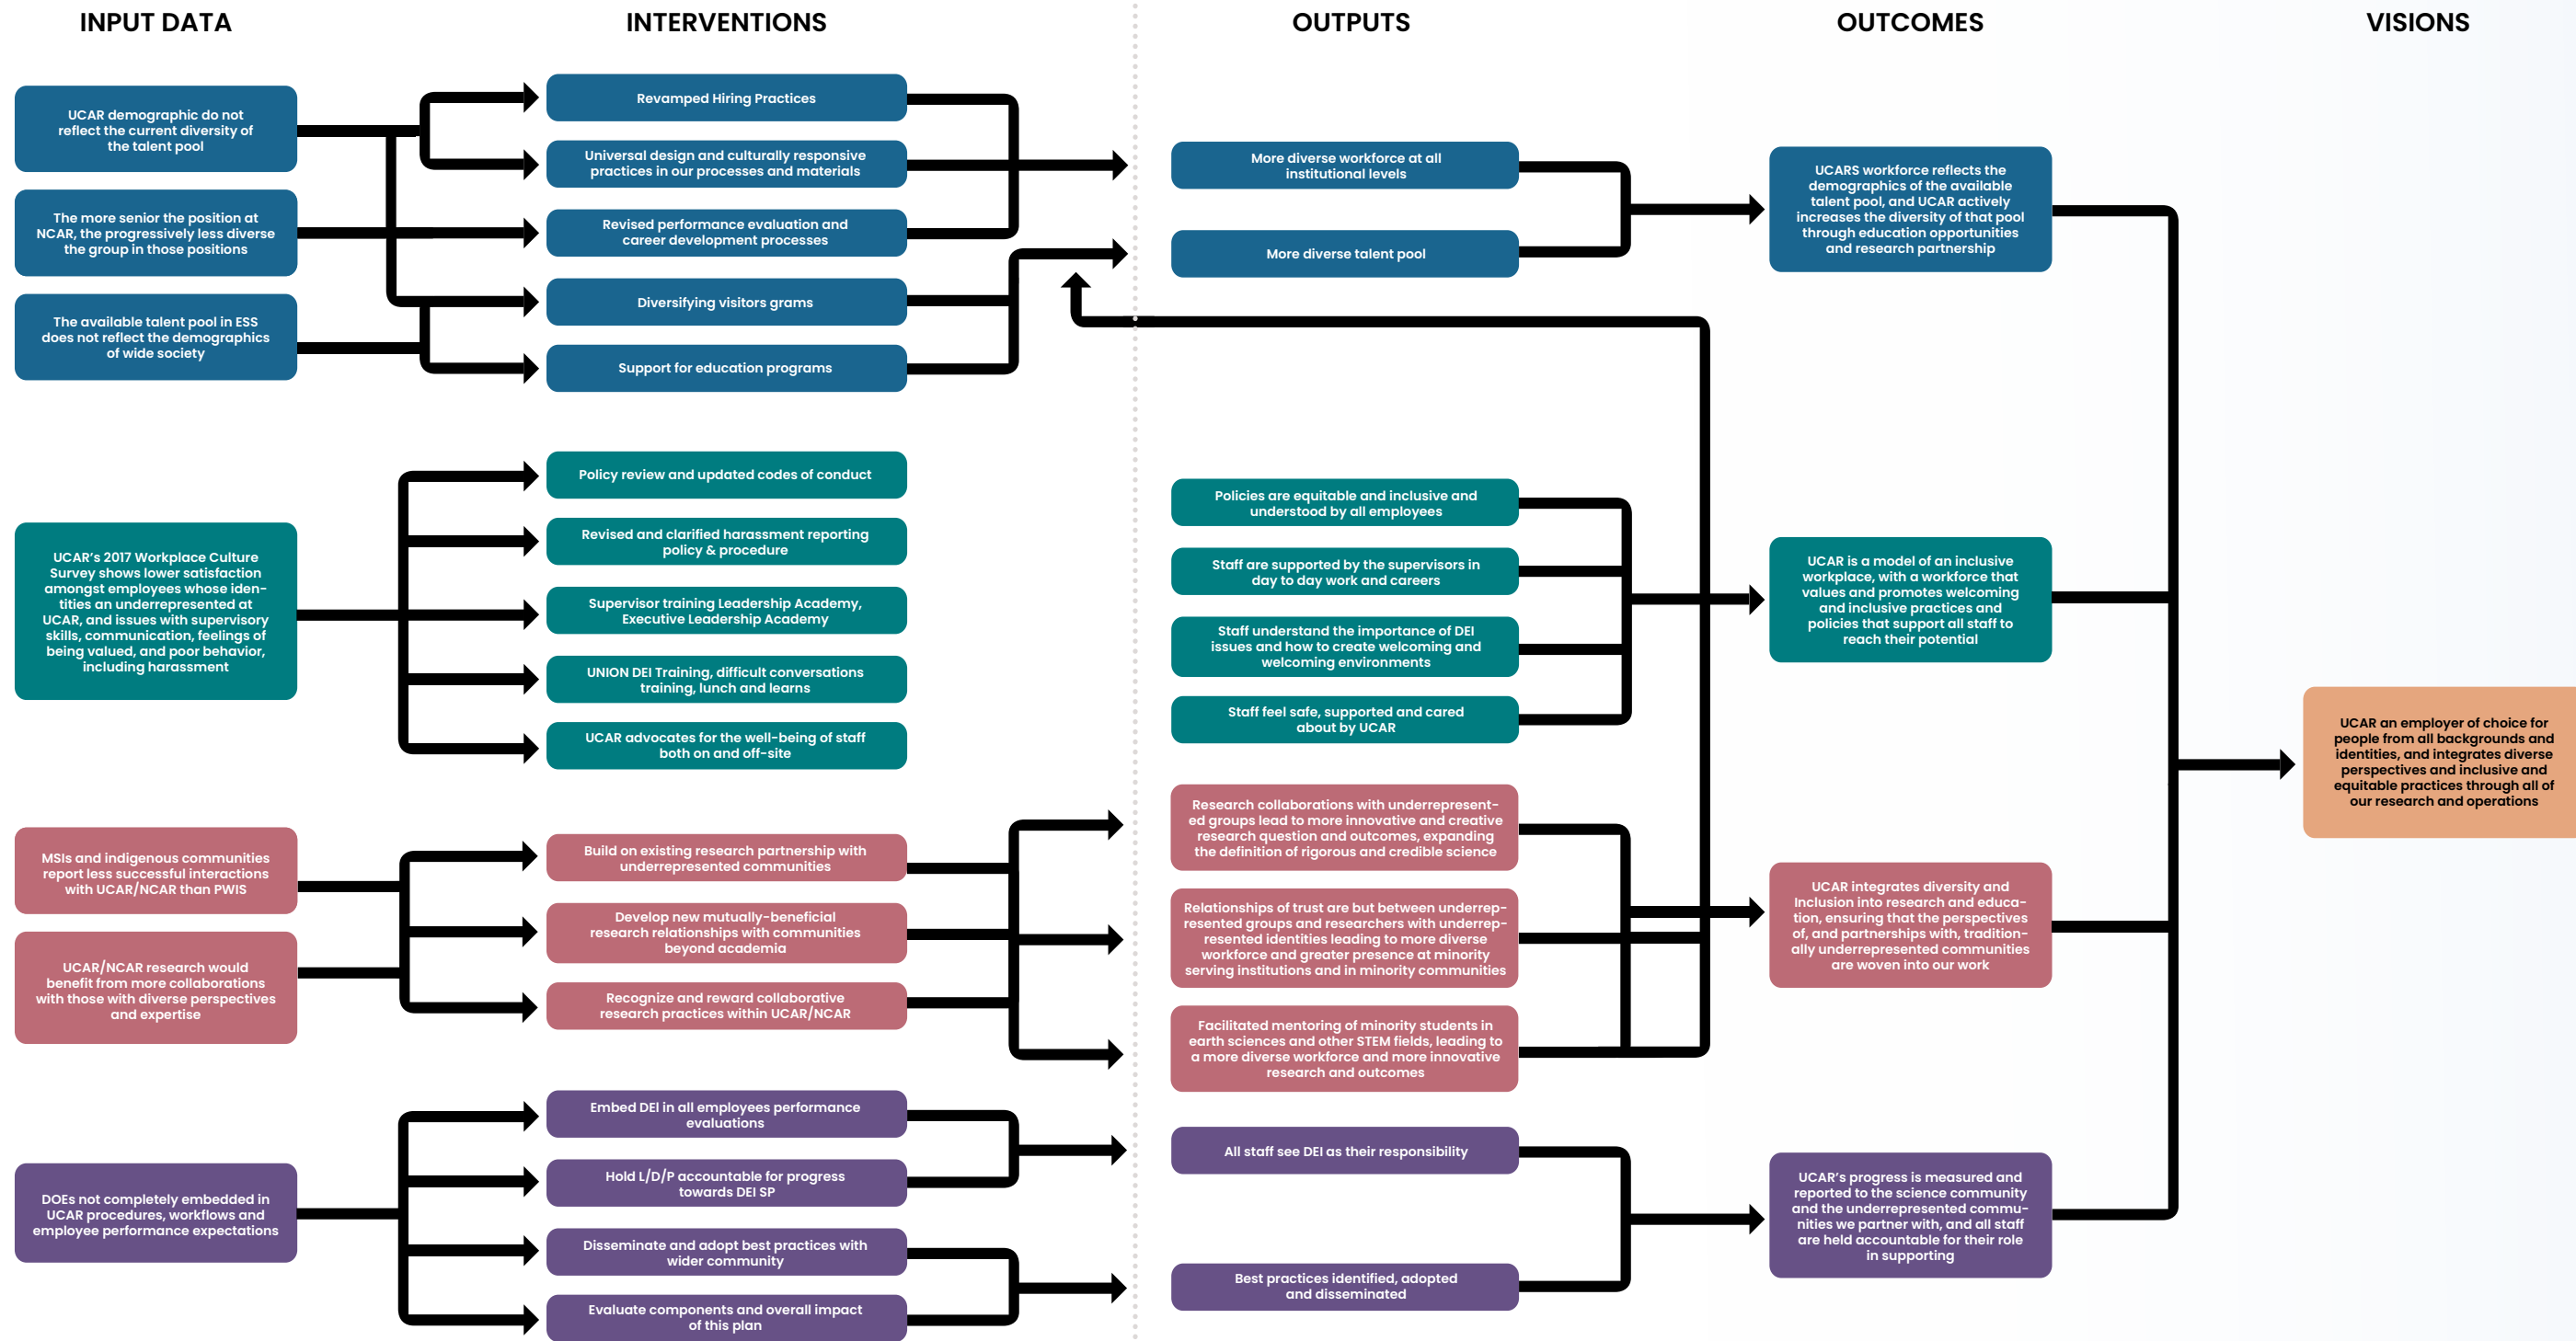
INPUT DATA

INTERVENTIONS

OUTPUTS

OUTCOMES

VISIONS

UCAR demographic do not reflect the current diversity of the talent pool

The more senior the position at NCAR, the progressively less diverse the group in those positions

The available talent pool in ESS does not reflect the demographics of wide society

Revamped Hiring Practices

Universal design and culturally responsive practices in our processes and materials

Revised performance evaluation and career development processes

Diversifying visitors grams

Support for education programs

More diverse workforce at all institutional levels

More diverse talent pool

UCARS workforce reflects the demographics of the available talent pool, and UCAR actively increases the diversity of that pool through education opportunities and research partnership

UCAR's 2017 Workplace Culture Survey shows lower satisfaction amongst employees whose identities an underrepresented at UCAR, and issues with supervisory skills, communication, feelings of being valued, and poor behavior, including harassment

Policy review and updated codes of conduct

Revised and clarified harassment reporting policy & procedure

Supervisor training Leadership Academy, Executive Leadership Academy

UNION DEI Training, difficult conversations training, lunch and learns

UCAR advocates for the well-being of staff both on and off-site

Policies are equitable and inclusive and understood by all employees

Staff are supported by the supervisors in day to day work and careers

Staff understand the importance of DEI issues and how to create welcoming and welcoming environments

Staff feel safe, supported and cared about by UCAR

UCAR is a model of an inclusive workplace, with a workforce that values and promotes welcoming and inclusive practices and policies that support all staff to reach their potential

UCAR an employer of choice for people from all backgrounds and identities, and integrates diverse perspectives and inclusive and equitable practices through all of our research and operations

MSIs and indigenous communities report less successful interactions with UCAR/NCAR than PWIS

UCAR/NCAR research would benefit from more collaborations with those with diverse perspectives and expertise

Build on existing research partnership with underrepresented communities

Develop new mutually-beneficial research relationships with communities beyond academia

Recognize and reward collaborative research practices within UCAR/NCAR

Research collaborations with underrepresented groups lead to more innovative and creative research question and outcomes, expanding the definition of rigorous and credible science

Relationships of trust are but between underrepresented groups and researchers with underrepresented identities leading to more diverse workforce and greater presence at minority serving institutions and in minority communities

Facilitated mentoring of minority students in earth sciences and other STEM fields, leading to a more diverse workforce and more innovative research and outcomes

UCAR integrates diversity and Inclusion into research and education, ensuring that the perspectives of, and partnerships with, traditionally underrepresented communities are woven into our work

DOEs not completely embedded in UCAR procedures, workflows and employee performance expectations

Embed DEI in all employees performance evaluations

Hold L/D/P accountable for progress towards DEI SP

Disseminate and adopt best practices with wider community

Evaluate components and overall impact of this plan

All staff see DEI as their responsibility

Best practices identified, adopted and disseminated

UCAR's progress is measured and reported to the science community and the underrepresented communities we partner with, and all staff are held accountable for their role in supporting